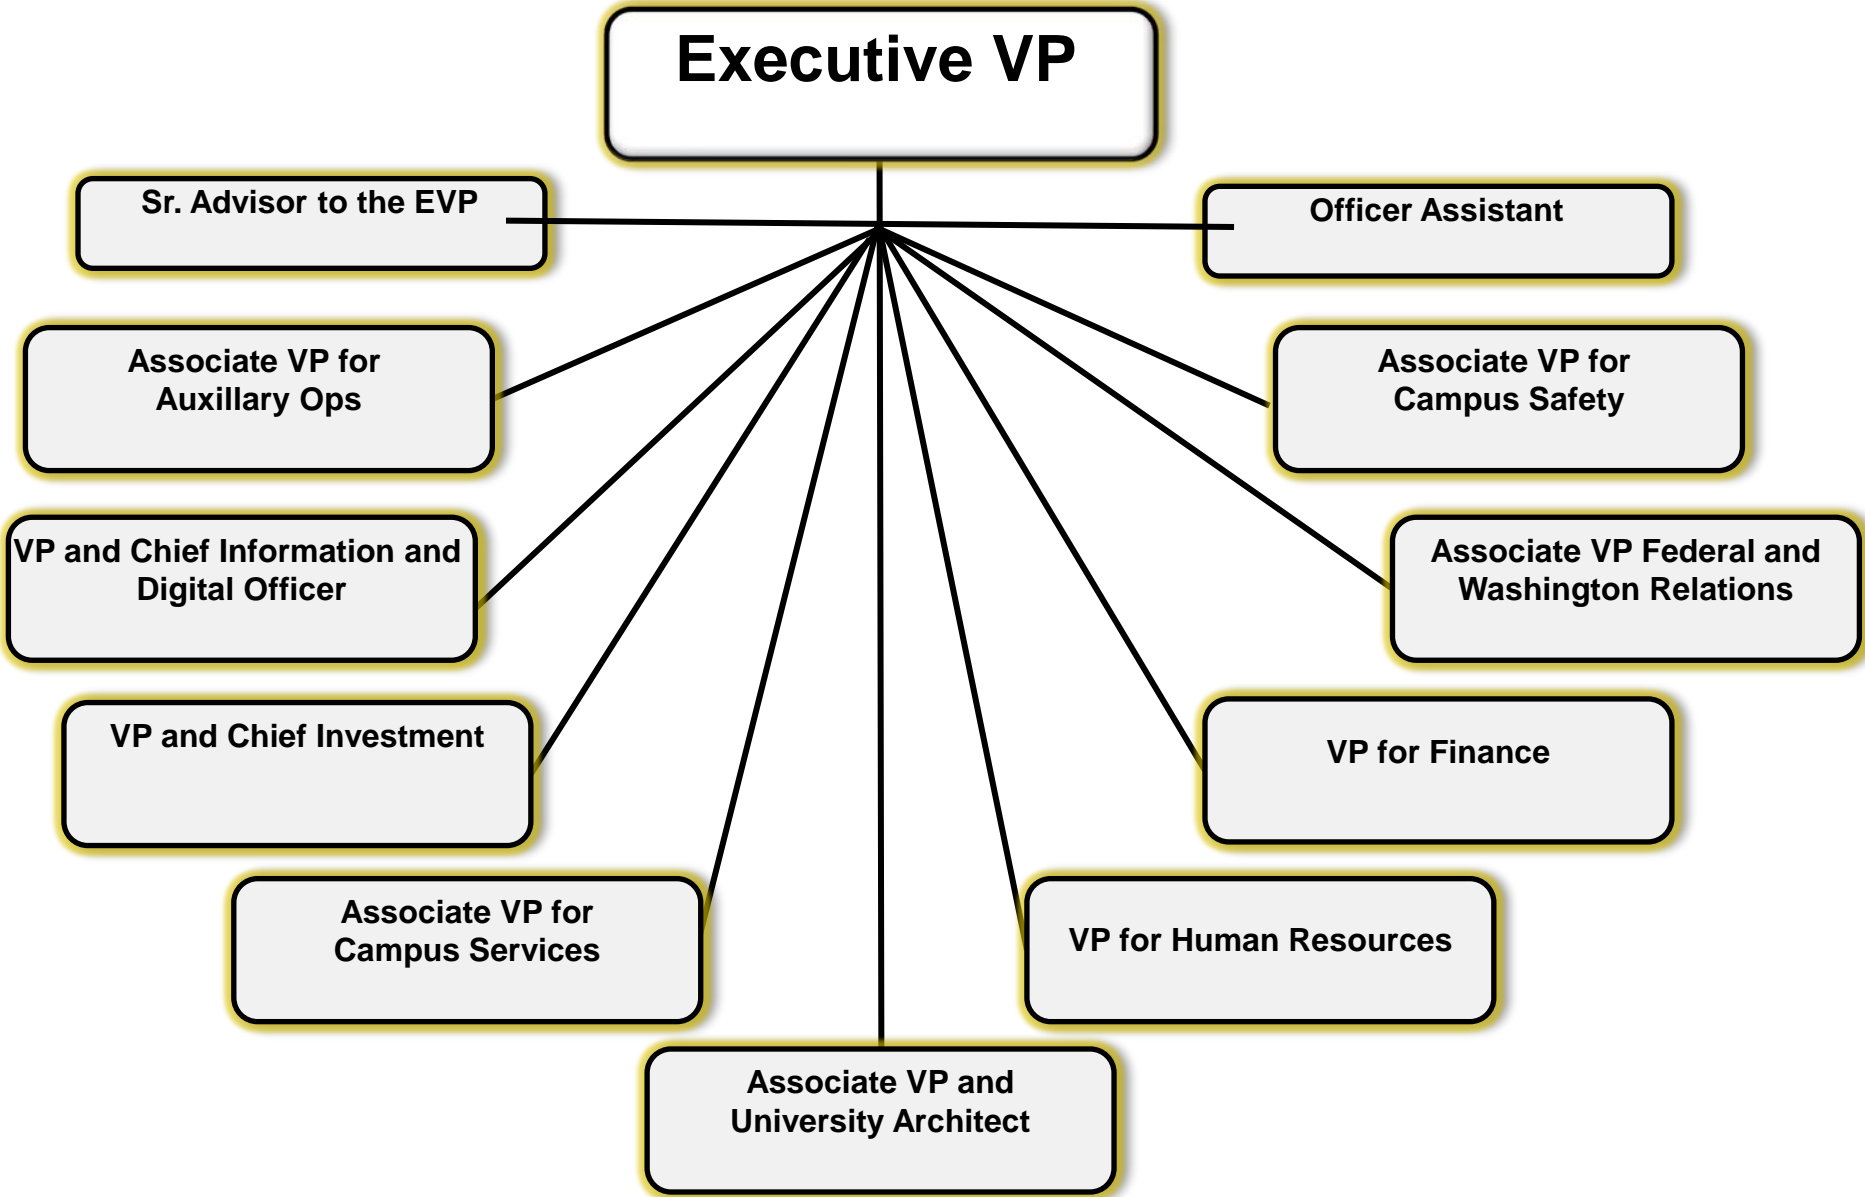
Executive VP

Sr. Advisor to the EVP

Officer Assistant

Associate VP for Auxillary Ops

Associate VP for Campus Safety

VP and Chief Information and Digital Officer

Associate VP Federal and Washington Relations

VP and Chief Investment

VP for Finance

Associate VP for Campus Services

VP for Human Resources

Associate VP and University Architect